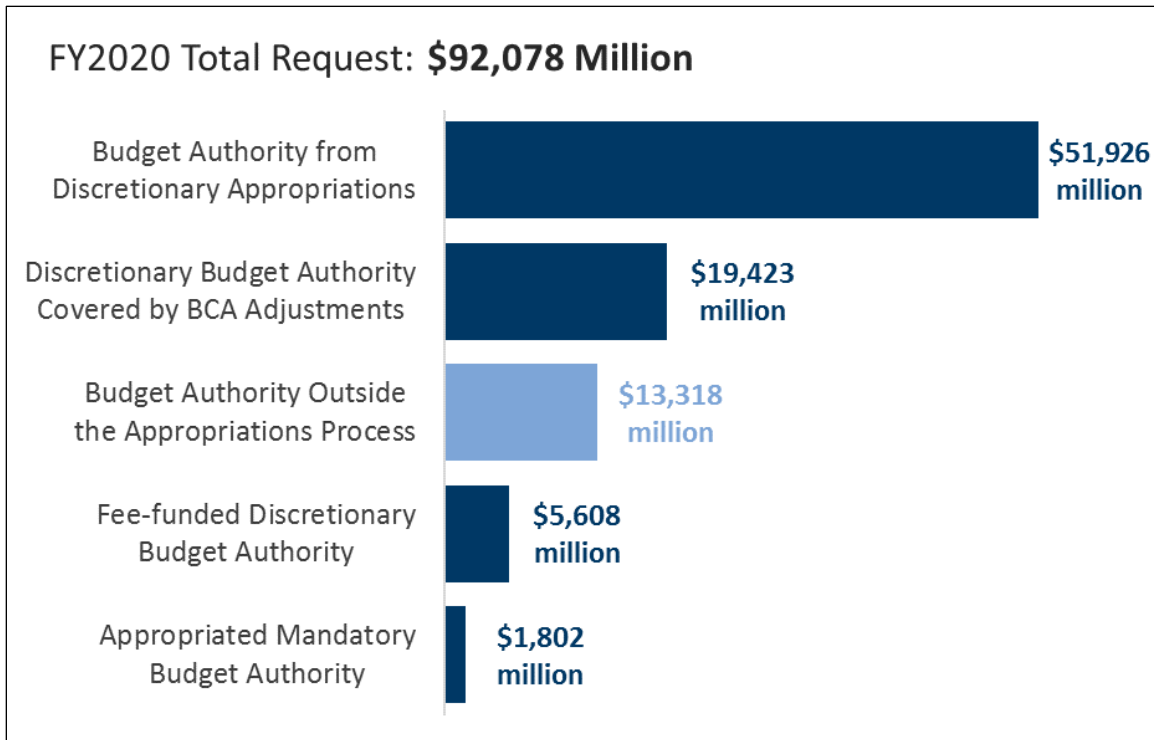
FY2020 Total Request: $92,078 Million

Budget Authority from Discretionary Appropriations

$51,926 million

Discretionary Budget Authority Covered by BCA Adjustments

$19,423 million

Budget Authority Outside the Appropriations Process

$13,318 million

Fee-funded Discretionary Budget Authority

$5,608 million

Appropriated Mandatory Budget Authority

$1,802 million